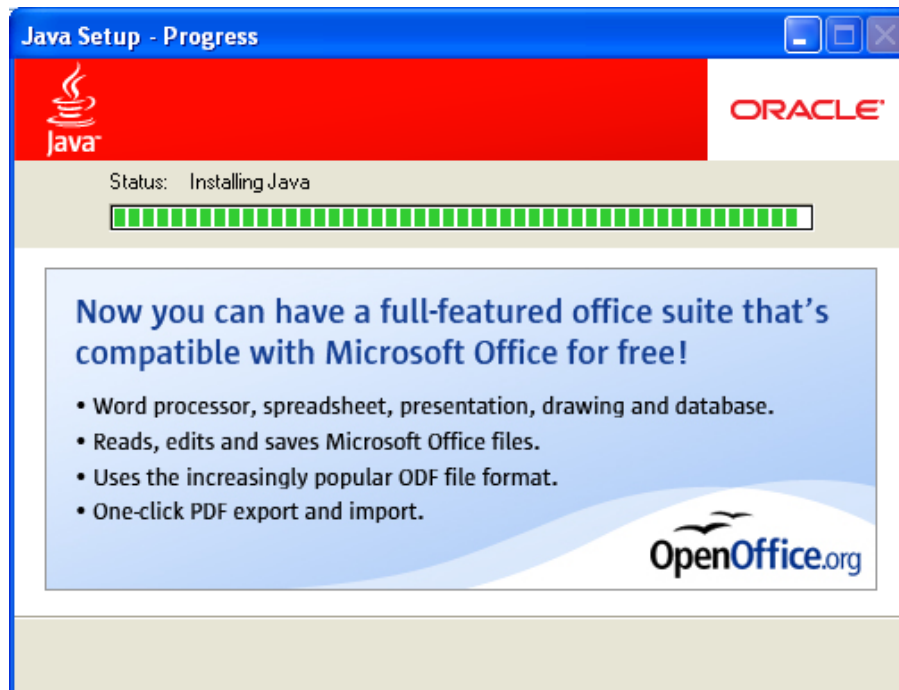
Java Setup - Progress

Java

ORACLE

Status: Installing Java

Now you can have a full-featured office suite that's compatible with Microsoft Office for free!

• Word processor, spreadsheet, presentation, drawing and database.
• Reads, edits and saves Microsoft Office files.
• Uses the increasingly popular ODF file format.
• One-click PDF export and import.

OpenOffice.org